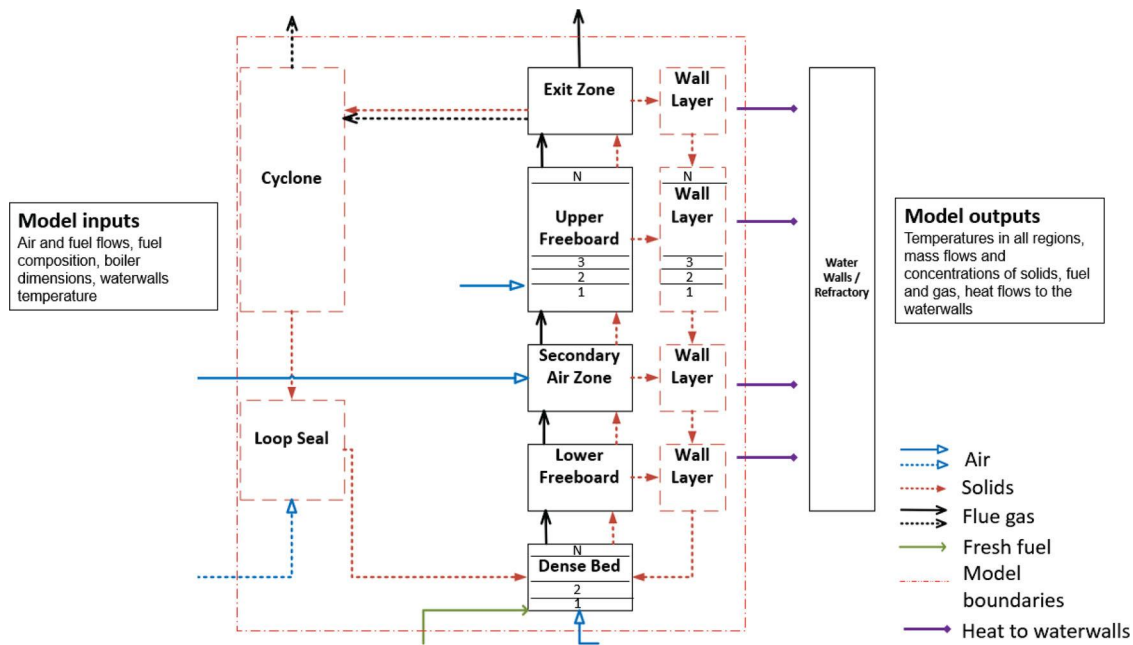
Model inputs
Air and fuel flows, fuel composition, boiler dimensions, waterwalls temperature

Cyclone

Loop Seal

Exit Zone

N
Upper Freeboard
3
2
1

Secondary Air Zone

Lower Freeboard

N
Dense Bed
2
1

Wall Layer

N
Wall Layer
3
2
1

Wall Layer

Wall Layer

Water Walls / Refractory

Model outputs
Temperatures in all regions, mass flows and concentrations of solids, fuel and gas, heat flows to the waterwalls

Air
Solids
Flue gas
Fresh fuel
Model boundaries
Heat to waterwalls